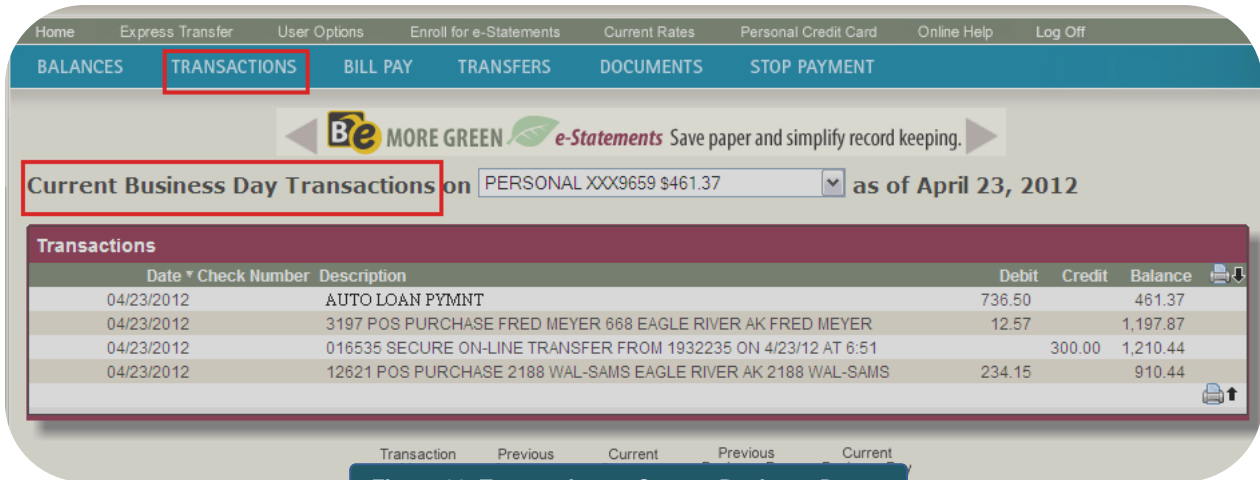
Home Express Transfer User Options Enroll for e-Statements Current Rates Personal Credit Card Online Help Log Off

BALANCES TRANSACTIONS BILL PAY TRANSFERS DOCUMENTS STOP PAYMENT

Be MORE GREEN e-Statements Save paper and simplify record keeping.

Current Business Day Transactions on PERSONAL XXX9659 $461.37 as of April 23, 2012

Transactions

| Date | Check Number | Description | Debit | Credit | Balance |
|---|---|---|---|---|---|
| 04/23/2012 | | AUTO LOAN PYMNT | 736.50 | | 461.37 |
| 04/23/2012 | | 3197 POS PURCHASE FRED MEYER 668 EAGLE RIVER AK FRED MEYER | 12.57 | | 1,197.87 |
| 04/23/2012 | | 016535 SECURE ON-LINE TRANSFER FROM 1932235 ON 4/23/12 AT 6:51 | | 300.00 | 1,210.44 |
| 04/23/2012 | | 12621 POS PURCHASE 2188 WAL-SAMS EAGLE RIVER AK 2188 WAL-SAMS | 234.15 | | 910.44 |

Transaction Previous Current Previous Current